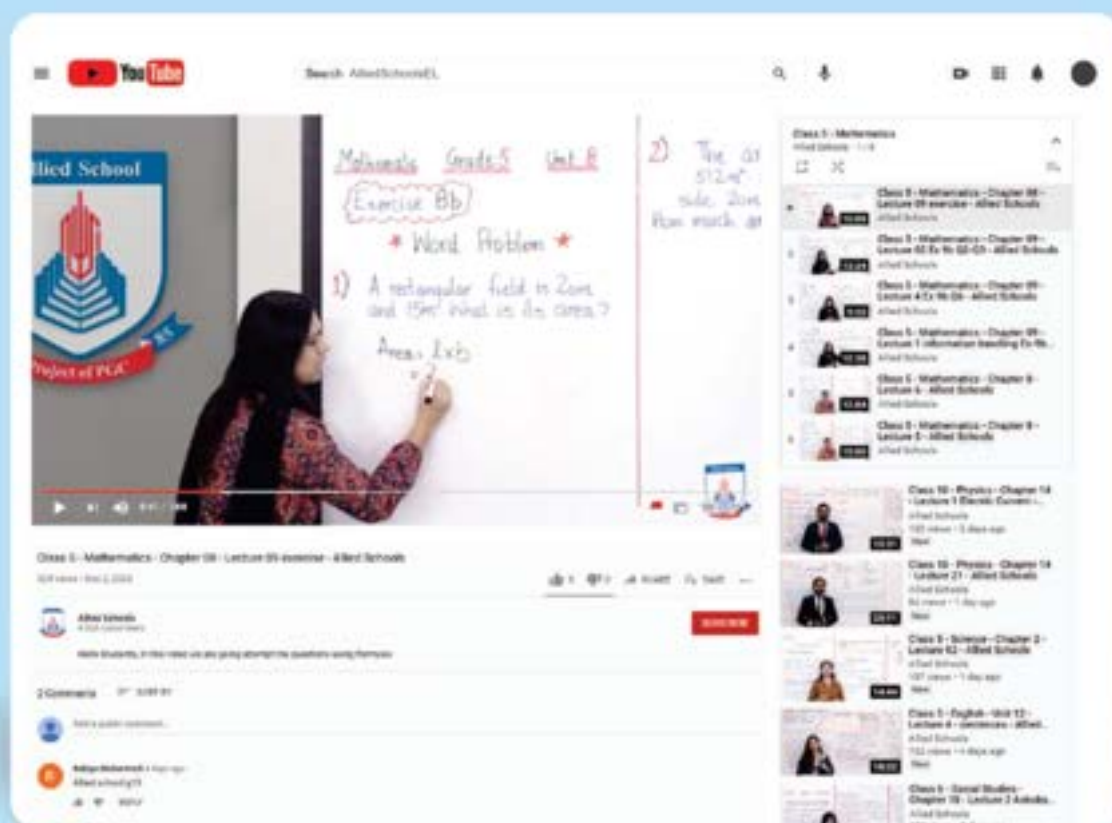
YouTube

Search AlliedSchoolsEL

Allied School

Project of PLC

Mathematics Grade 5 Unit 8

Exercise 8b

* Word Problem *

1) A rectangular field is 2cm and 15m. What is its area?

Area = l×b

2) The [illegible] 512m² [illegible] side 2cm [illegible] How much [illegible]

Class 5 - Mathematics - Chapter 08 - Lecture 05 exercise - Allied Schools

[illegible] views · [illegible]

Allied Schools

SUBSCRIBE

Hello Students, in this video we are going attempt the questions using formulas

2 Comments SORT BY

Add a public comment...

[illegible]

Allied schools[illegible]

REPLY

Class 5 - Mathematics

Allied Schools · 1 / 8

Class 5 - Mathematics - Chapter 08 - Lecture 05 exercise - Allied Schools

Allied Schools

Class 5 - Mathematics - Chapter 09 - Lecture 02 Ex 9b Q2-Q3 - Allied Schools

Allied Schools

Class 5 - Mathematics - Chapter 09 - Lecture 4 Ex 9b Q4 - Allied Schools

Allied Schools

Class 5 - Mathematics - Chapter 09 - Lecture 1 information handling Ex 9b...

Allied Schools

Class 5 - Mathematics - Chapter 8 - Lecture 6 - Allied Schools

Allied Schools

Class 5 - Mathematics - Chapter 8 - Lecture 5 - Allied Schools

Allied Schools

Class 10 - Physics - Chapter 14 - Lecture 1 Electric Current -...

Allied Schools

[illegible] views · 3 days ago

New

Class 10 - Physics - Chapter 14 - Lecture 21 - Allied Schools

Allied Schools

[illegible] views · 1 day ago

New

Class 5 - Science - Chapter 2 - Lecture 02 - Allied Schools

Allied Schools

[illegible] views · 1 day ago

New

Class 5 - English - Unit 12 - Lecture 4 - sentences - Allied...

Allied Schools

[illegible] views · 4 days ago

New

Class 5 - Social Studies - Chapter 10 - Lecture 2 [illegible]

Allied Schools